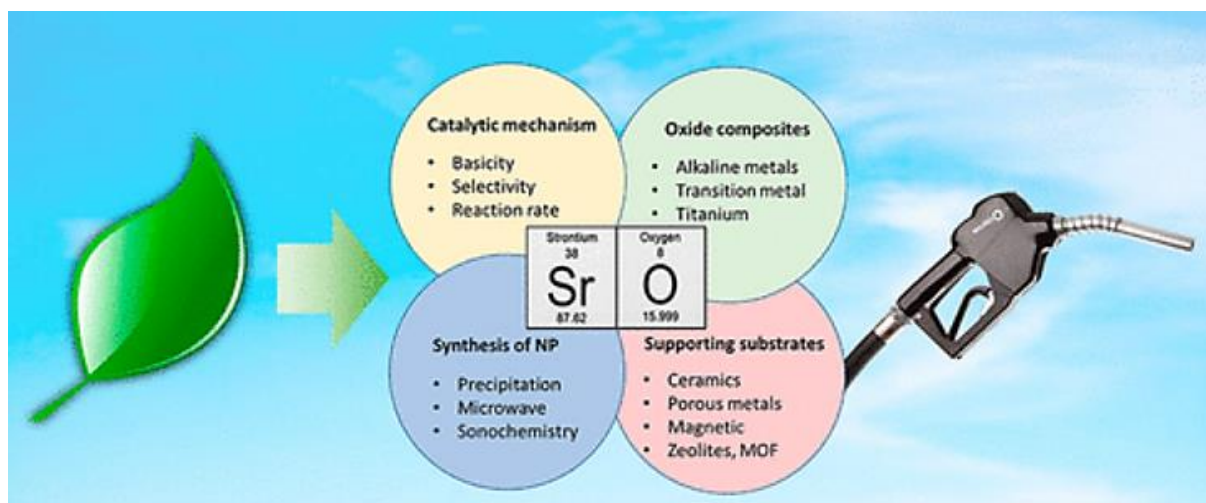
Catalytic mechanism
• Basicity
• Selectivity
• Reaction rate

Oxide composites
• Alkaline metals
• Transition metal
• Titanium

Strontium
38
Sr
87.62

Oxygen
8
O
15.999

Synthesis of NP
• Precipitation
• Microwave
• Sonochemistry

Supporting substrates
• Ceramics
• Porous metals
• Magnetic
• Zeolites, MOF